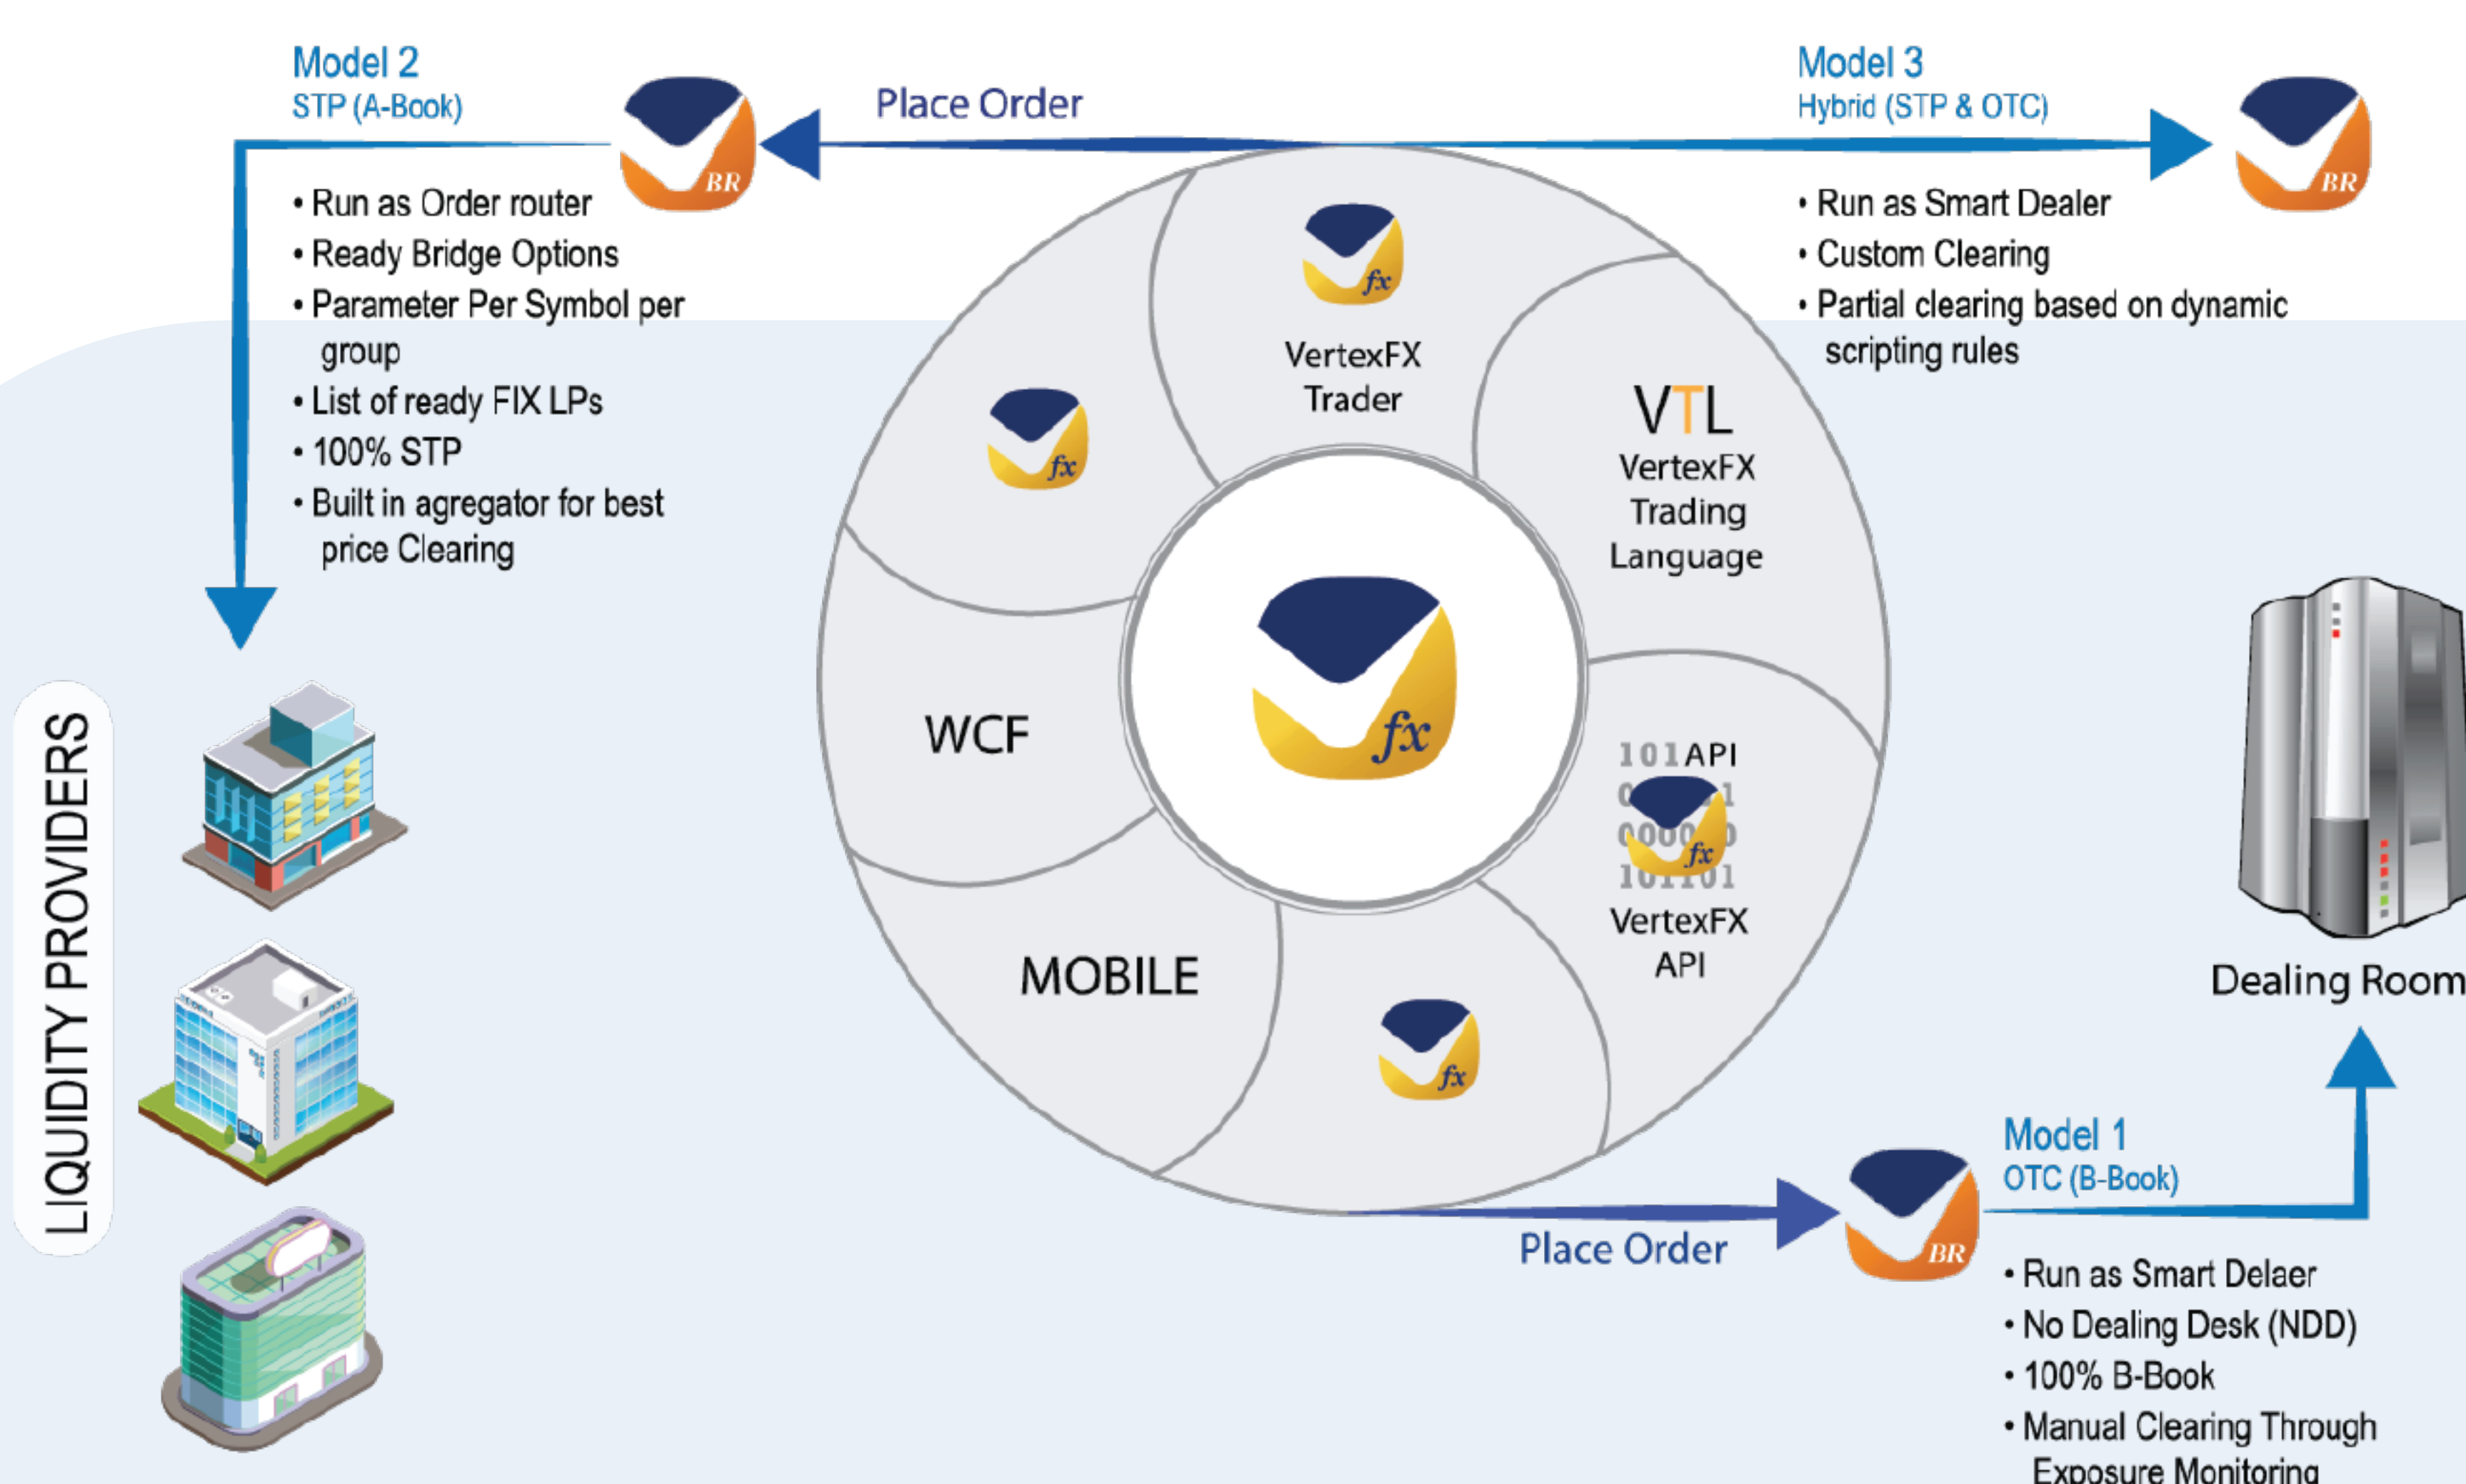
Model 2
STP (A-Book)

Place Order

Model 3
Hybrid (STP & OTC)

BR

BR

• Run as Order router
• Ready Bridge Options
• Parameter Per Symbol per group
• List of ready FIX LPs
• 100% STP
• Built in agregator for best price Clearing

• Run as Smart Dealer
• Custom Clearing
• Partial clearing based on dynamic scripting rules

fx

VertexFX Trader

fx

VTL
VertexFX Trading Language

WCF

fx

101API
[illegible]
VertexFX API

MOBILE

fx

fx

LIQUIDITY PROVIDERS

Dealing Room

Model 1
OTC (B-Book)

Place Order

BR

• Run as Smart Delaer
• No Dealing Desk (NDD)
• 100% B-Book
• Manual Clearing Through Exposure Monitoring